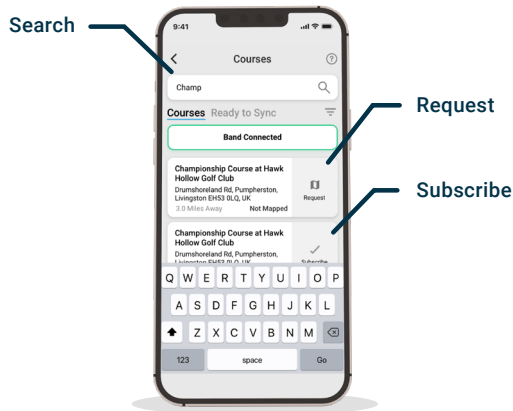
Search

Request

Subscribe

9:41

Courses

?

Champ

Courses Ready to Sync

Band Connected

Championship Course at Hawk Hollow Golf Club
Drumshoreland Rd, Pumpherston, Livingston EH53 0LQ, UK
3.0 Miles Away Not Mapped

Request

Championship Course at Hawk Hollow Golf Club
Drumshoreland Rd, Pumpherston, Livingston EH53 0LQ, UK

Subscribe

Q W E R T Y U I O P
A S D F G H J K L
Z X C V B N M
123 space Go